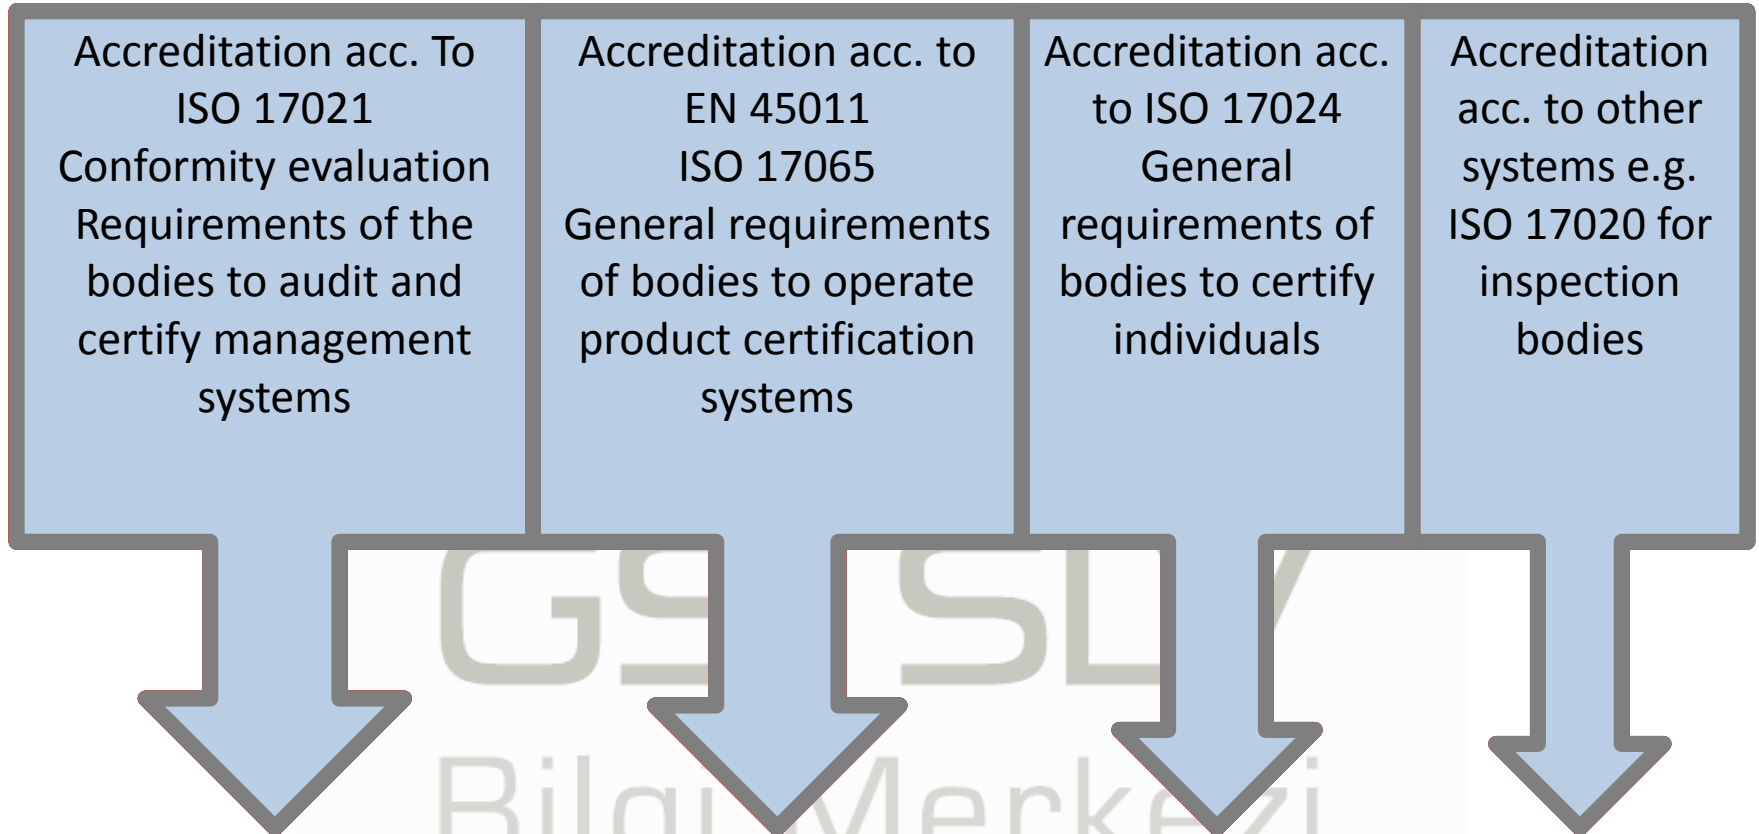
Accreditation acc. To ISO 17021 Conformity evaluation Requirements of the bodies to audit and certify management systems

Accreditation acc. to EN 45011 ISO 17065 General requirements of bodies to operate product certification systems

Accreditation acc. to ISO 17024 General requirements of bodies to certify individuals

Accreditation acc. to other systems e.g. ISO 17020 for inspection bodies

GSSD
Bilgi Merkezi